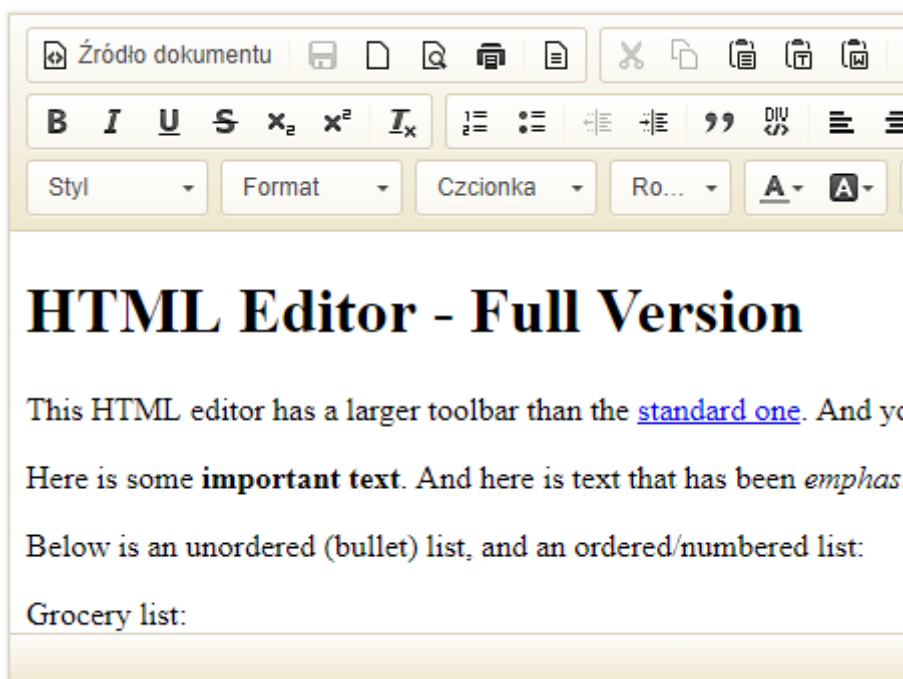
Źródło dokumentu

B I U S $x_2$ $x^2$ $I_x$

Styl Format Czcionka Ro... A A

HTML Editor - Full Version

This HTML editor has a larger toolbar than the standard one. And yo

Here is some **important text**. And here is text that has been *emphas*

Below is an unordered (bullet) list, and an ordered/numbered list:

Grocery list: